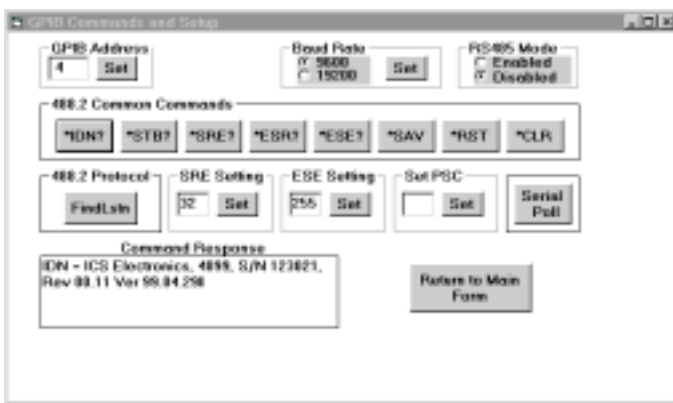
GPIB Commands and Setup

GPIB Address
4
Set

Baud Rate
9600
19200
Set

RS485 Mode
Enabled
Disabled

488.2 Common Commands
*IDN?
*STB?
*SRE?
*ESR?
*ESE?
*SAV
*RST
*CLR

488.2 Protocol
FindLstn

SRE Setting
32
Set

ESE Setting
255
Set

Set PSC
Set

Serial Poll

Command Response
IDN = ICS Electronics, 4899, S/N 123021, Rev 00.11 Ver 99.04.290

Return to Main Form